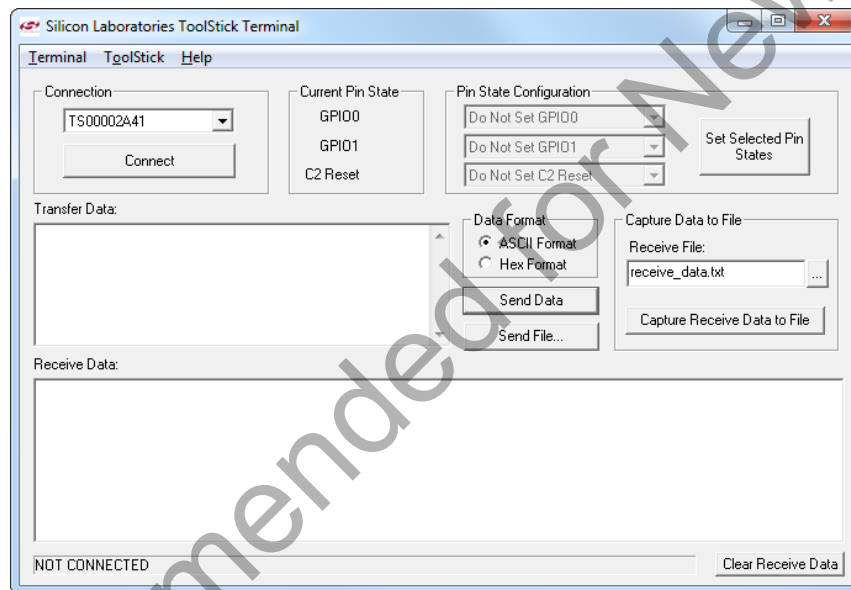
Silicon Laboratories ToolStick Terminal

Terminal ToolStick Help

Connection
TS00002A41
Connect

Current Pin State
GPIO0
GPIO1
C2 Reset

Pin State Configuration
Do Not Set GPIO0
Do Not Set GPIO1
Do Not Set C2 Reset
Set Selected Pin States

Transfer Data:

Data Format
ASCII Format
Hex Format
Send Data
Send File...

Capture Data to File
Receive File:
receive_data.txt
...
Capture Receive Data to File

Receive Data:

NOT CONNECTED
Clear Receive Data

mended for New